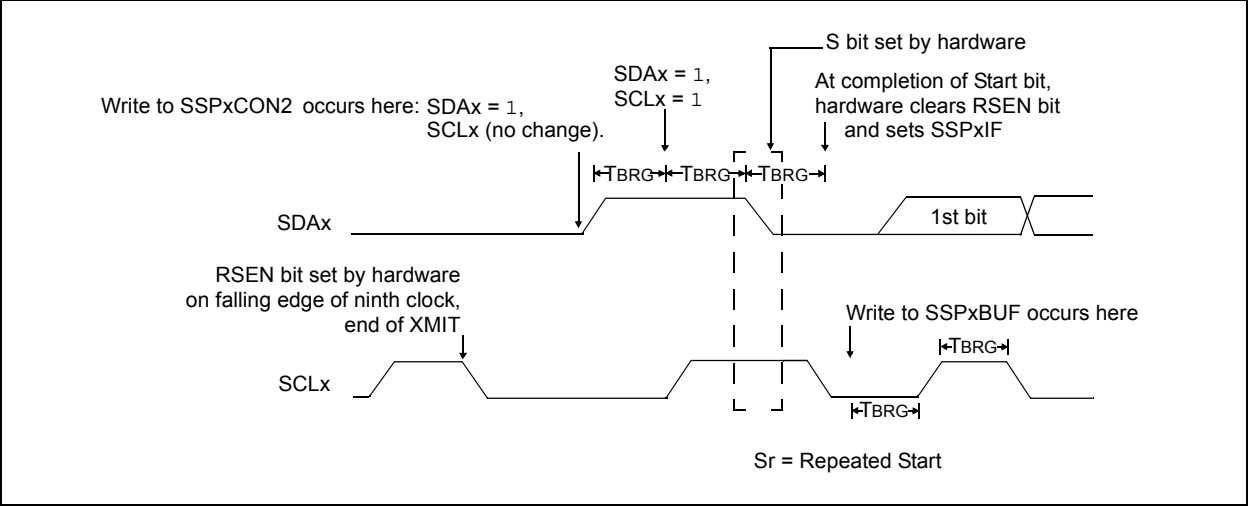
S bit set by hardware

SDAx = 1,
SCLx = 1

At completion of Start bit, hardware clears RSEN bit and sets SSPxIF

Write to SSPxCON2 occurs here: SDAx = 1, SCLx (no change).

TBRG TBRG TBRG

SDAx

1st bit

RSEN bit set by hardware on falling edge of ninth clock, end of XMIT

Write to SSPxBUF occurs here

TBRG

SCLx

TBRG

Sr = Repeated Start